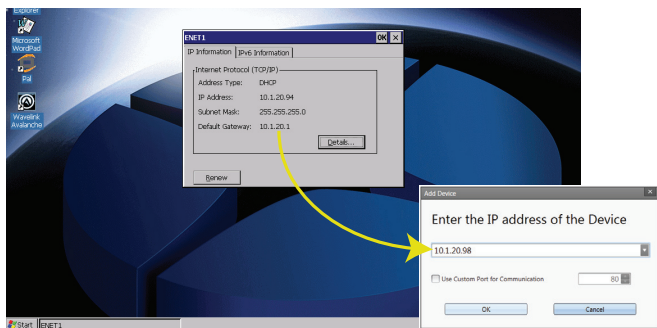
Explorer

Microsoft WordPad

Pal

Wavelink Avalanche

ENET1

OK

IP Information

IPv6 Information

Internet Protocol (TCP/IP)

Address Type: DHCP

IP Address: 10.1.20.94

Subnet Mask: 255.255.255.0

Default Gateway: 10.1.20.1

Details...

Renew

Add Device

Enter the IP address of the Device

10.1.20.98

Use Custom Port for Communication

80

OK

Cancel

Start

ENET1